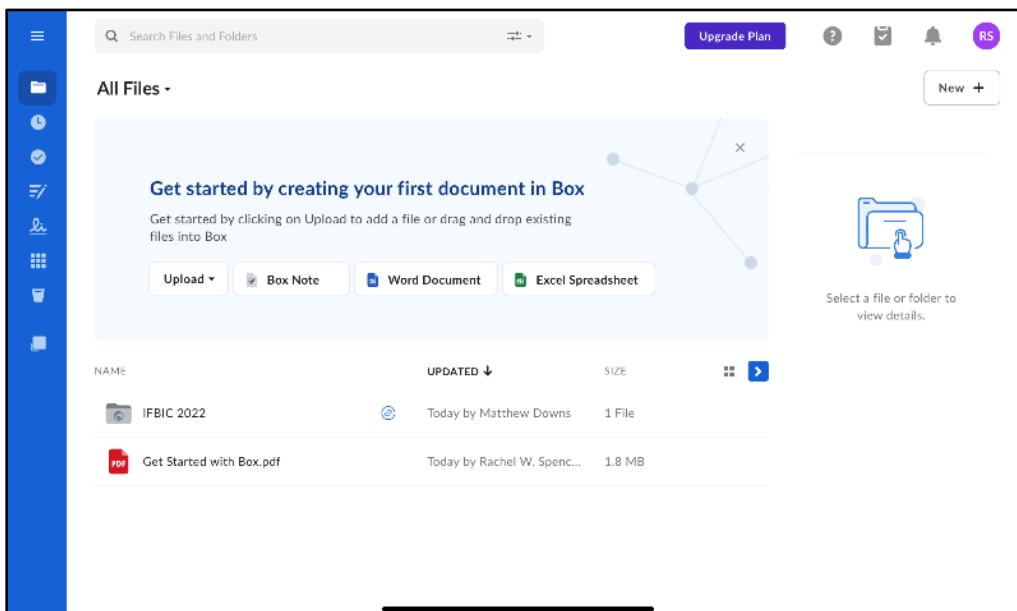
Search Files and Folders

Upgrade Plan

RS

All Files

New +

Get started by creating your first document in Box

Get started by clicking on Upload to add a file or drag and drop existing files into Box

Upload

Box Note

Word Document

Excel Spreadsheet

Select a file or folder to view details.

| NAME | UPDATED ↓ | SIZE |
|---|---|---|
| IFBIC 2022 | Today by Matthew Downs | 1 File |
| Get Started with Box.pdf | Today by Rachel W. Spenc... | 1.8 MB |